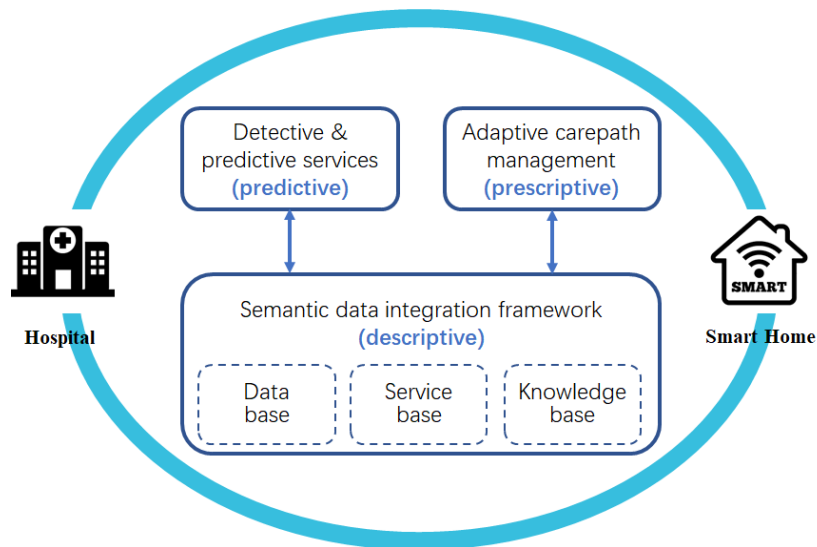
Detective & predictive services
(predictive)

Adaptive carepath management
(prescriptive)

Hospital

SMART

Smart Home

Semantic data integration framework
(descriptive)

Data base

Service base

Knowledge base